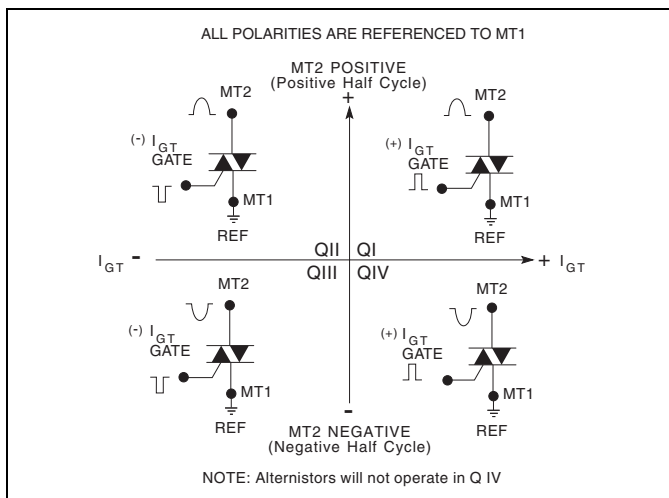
ALL POLARITIES ARE REFERENCED TO MT1

MT2 POSITIVE
(Positive Half Cycle)
+

MT2
$^{(-)}$ $I_{GT}$
GATE
MT1
REF

MT2
$^{(+)}$ $I_{GT}$
GATE
MT1
REF

$I_{GT}$ -
QII QI
QIII QIV
+ $I_{GT}$

MT2
$^{(-)}$ $I_{GT}$
GATE
MT1
REF

MT2
$^{(+)}$ $I_{GT}$
GATE
MT1
REF

-
MT2 NEGATIVE
(Negative Half Cycle)

NOTE: Alternistors will not operate in Q IV